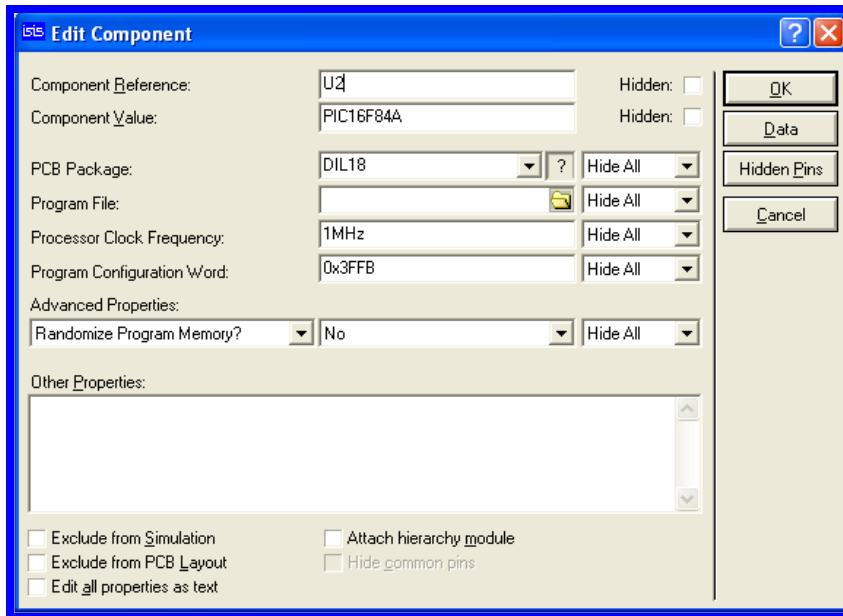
ISIS Edit Component

?

Component Reference: U2 Hidden:

Component Value: PIC16F84A Hidden:

PCB Package: DIL18 ? Hide All

Program File: Hide All

Processor Clock Frequency: 1MHz Hide All

Program Configuration Word: 0x3FFB Hide All

Advanced Properties:

Randomize Program Memory? No Hide All

Other Properties:

Exclude from Simulation

Exclude from PCB Layout

Edit all properties as text

Attach hierarchy module

Hide common pins

OK

Data

Hidden Pins

Cancel